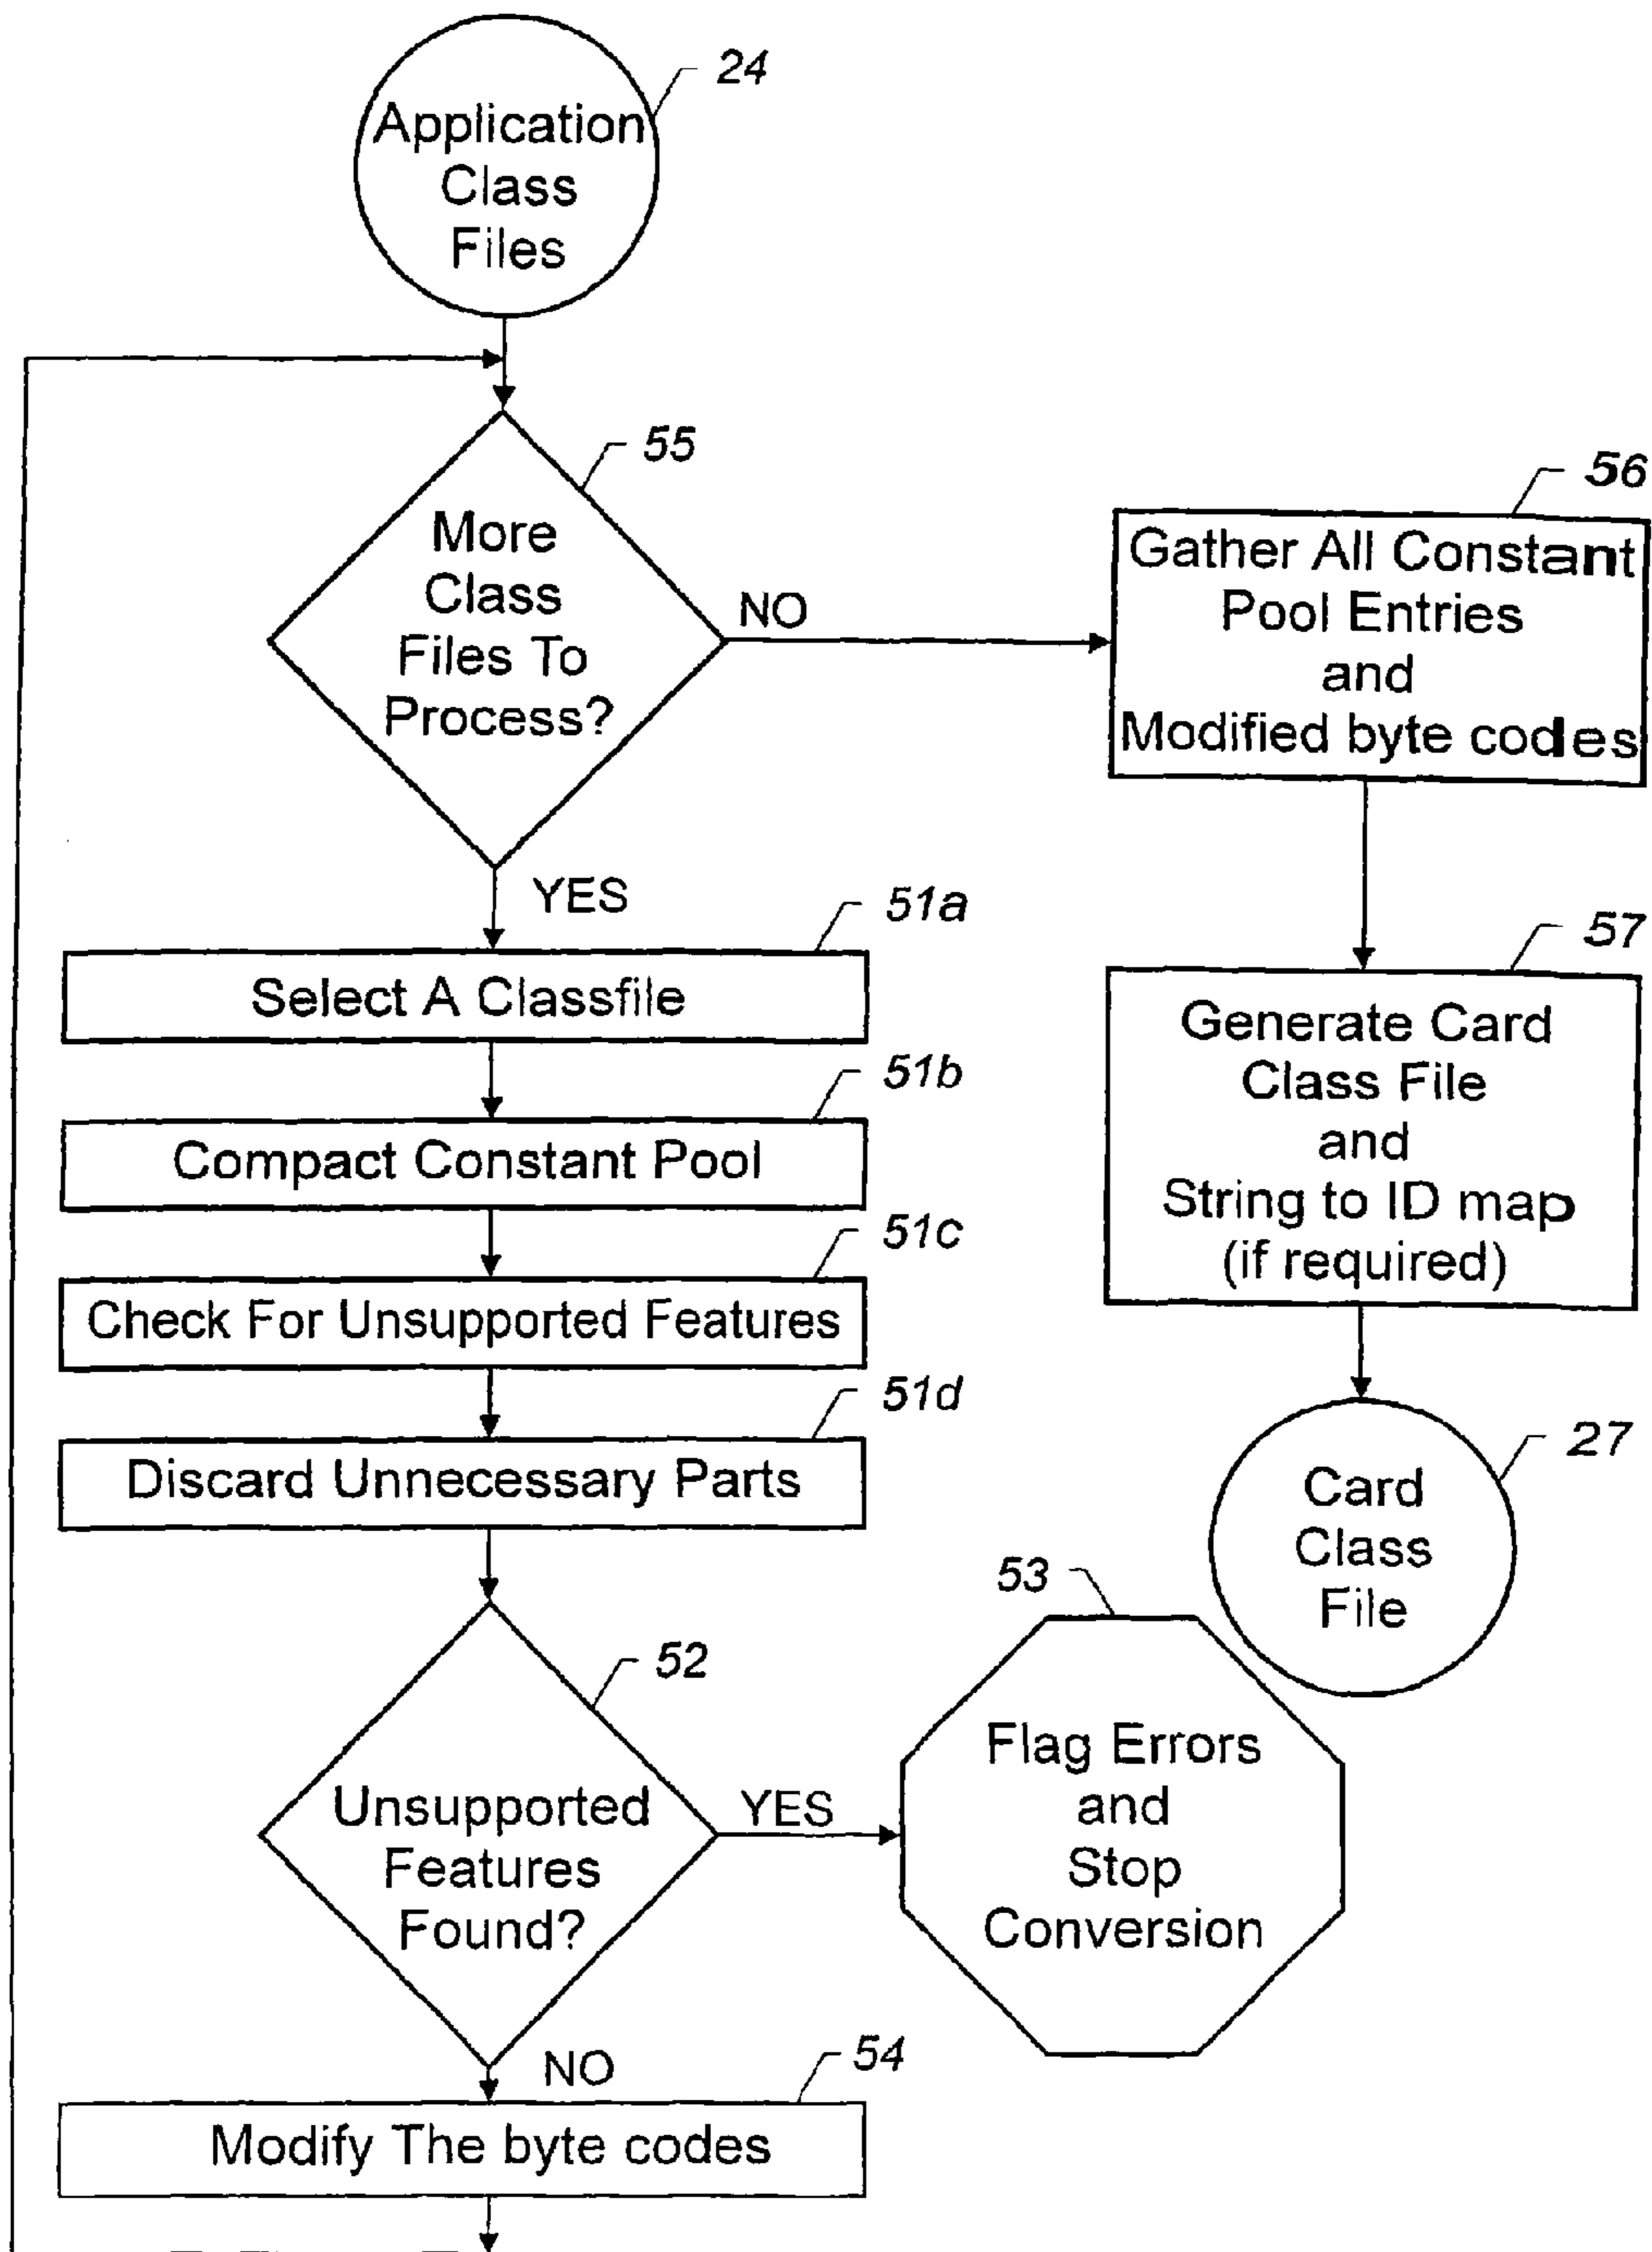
24
Application Class Files

55
More Class Files To Process?

NO

56
Gather All Constant Pool Entries and Modified byte codes

YES

51a
Select A Classfile

57
Generate Card Class File and String to ID map (if required)

51b
Compact Constant Pool

51c
Check For Unsupported Features

51d
Discard Unnecessary Parts

27
Card Class File

53

52
Unsupported Features Found?

YES

Flag Errors and Stop Conversion

NO

54
Modify The byte codes